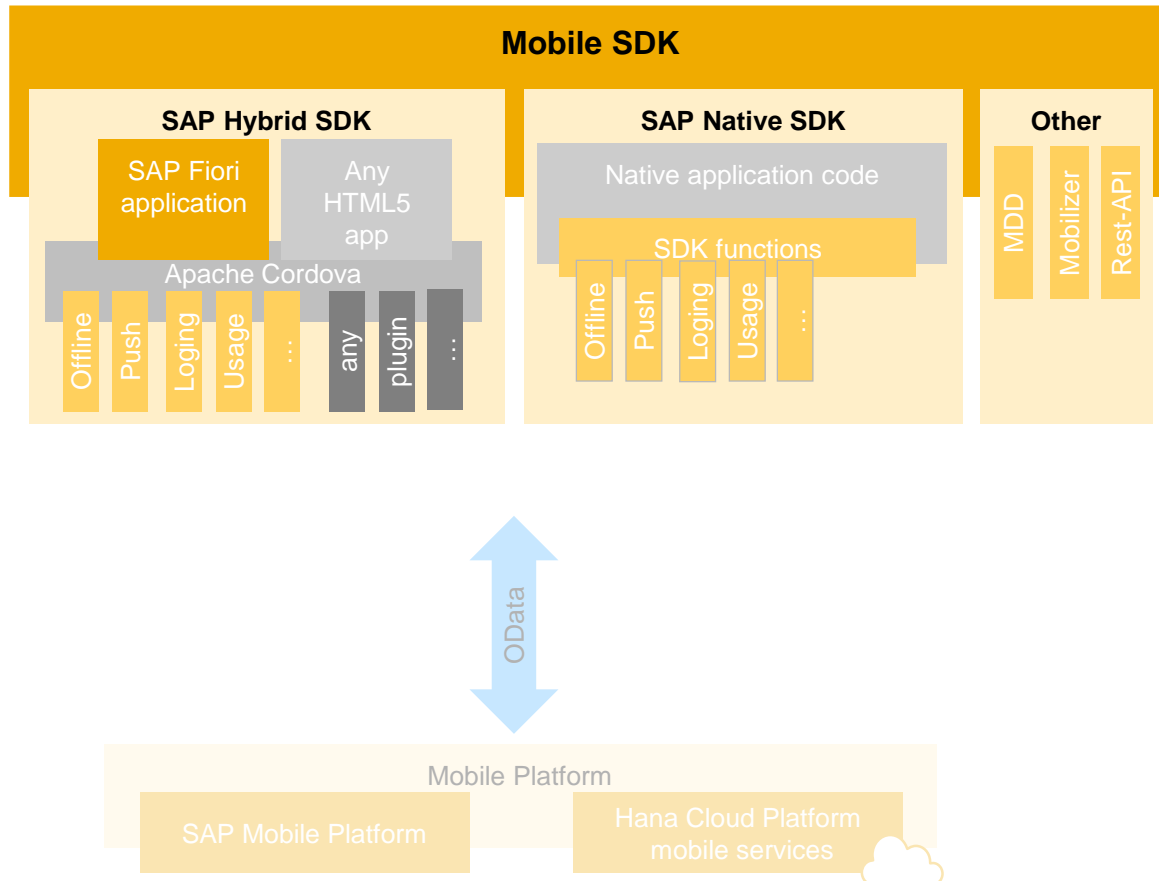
Mobile SDK

SAP Hybrid SDK

SAP Fiori application

Any HTML5 app

Apache Cordova

Offline

Push

Loging

Usage

…

any

plugin

…

SAP Native SDK

Native application code

SDK functions

Offline

Push

Loging

Usage

…

Other

MDD

Mobilizer

Rest-API

OData

Mobile Platform

SAP Mobile Platform

Hana Cloud Platform mobile services